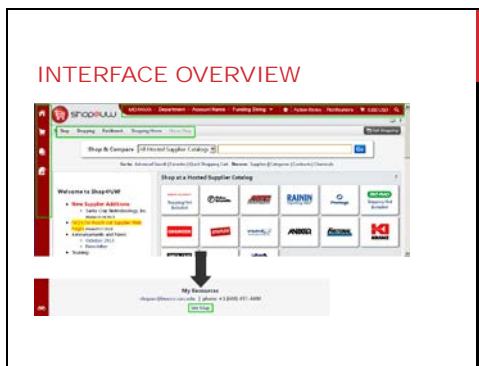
INTERFACE OVERVIEW

shop@UW

Shop Shopping Dashboard Shopping Home

Shop & Compare All Hosted Supplier Catalogs Go

Welcome to Shop@UW

New Supplier Additions

Santa Cruz Biotechnology, Inc.

Announcements and News

October 2013

Training

Shop at a Hosted Supplier Catalog

RAININ

Promega

ANDERSEN

KI

My Resources

Get Help